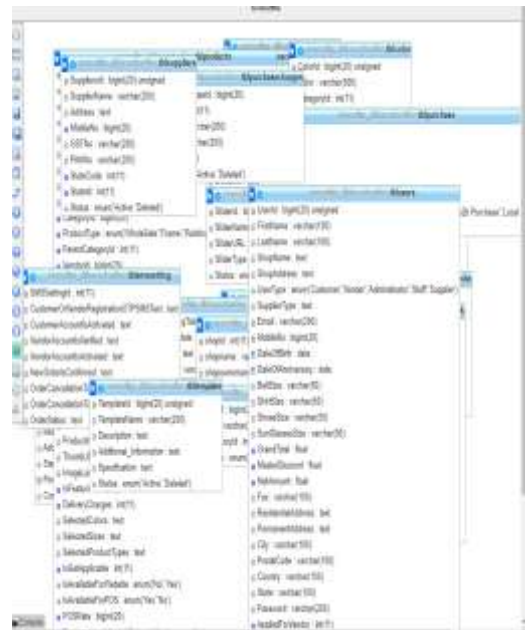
tblsuppliers
SupplierId : bigint(20) unsigned
SupplierName : varchar(200)
Address : text
MobileNo : bigint(20)
GSTNo : varchar(20)
PinNo : varchar(20)
StateCode : int(11)
StateId : int(11)
Status : enum('Active','Deleted')

tblproducts
CategoryId : bigint(20)
ProductType : enum('WholeSale','Frame','Retail')
ParentCategoryId : int(11)
VendorId : bigint(20)

tblcolors
ColorId : bigint(20) unsigned
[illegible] : varchar(50)
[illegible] : int(11)

tblpurchaseinvoice

tblpurchase

tblsliders
SliderId
SliderName
SliderURL
SliderType
Status

tblusers
UserId : bigint(20) unsigned
FirstName : varchar(100)
LastName : varchar(100)
ShopName : text
ShopAddress : text
UserType : enum('Customer','Vendor','Administrator','Staff','Supplier')
SupplierType : text
Email : varchar(200)
MobileNo : bigint(20)
DateOfBirth : date
DateOfAnniversary : date
BeltSize : varchar(50)
ShirtSize : varchar(50)
ShoeSize : varchar(50)
ShirtSleevesSize : varchar(50)
GrandTotal : float
MasterDiscount : float
NetAmount : float
Fax : varchar(100)
ResidentialAddress : text
PermanentAddress : text
City : varchar(100)
PostalCode : varchar(100)
Country : varchar(100)
State : varchar(100)
Password : varchar(200)
AppliedForVendor : int(11)

tblsettings
SMSSetting : int(11)
CustomerOrVendorRegistrationOTPSMSText : text
CustomerAccountIsActivated : text
VendorAccountIsNotified : text
VendorAccountIsActivated : text
NewOrderIsConfirmed : text
OrderCancelation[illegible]
OrderCancelation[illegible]
OrderStatus : text

tbltemplates
TemplateId : bigint(20) unsigned
TemplateName : varchar(200)
Description : text
Additional_Information : text
Specification : text
Status : enum('Active','Deleted')

DeliveryCharges : int(11)
SelectedColors : text
SelectedSizes : text
SelectedProductTypes : text
IsSetApplicable : int(11)
IsAvailableForRetailer : enum('No','Yes')
IsAvailableForPOS : enum('Yes','No')
POSRate : bigint(20)

Purchase' Local